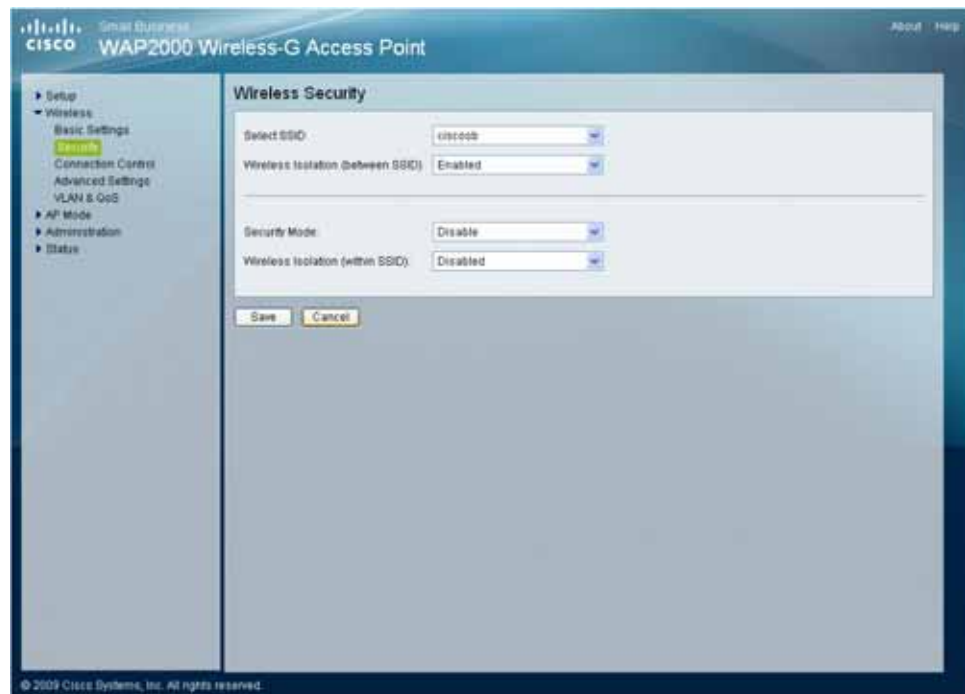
CISCO Small Business
WAP2000 Wireless-G Access Point

About Help

▸ Setup
▾ Wireless
Basic Settings
Security
Connection Control
Advanced Settings
VLAN & QoS
▸ AP Mode
▸ Administration
▸ Status

Wireless Security

Select SSID: ciscosb
Wireless Isolation (between SSID): Enabled

Security Mode: Disable
Wireless Isolation (within SSID): Disabled

Save Cancel

© 2009 Cisco Systems, Inc. All rights reserved.